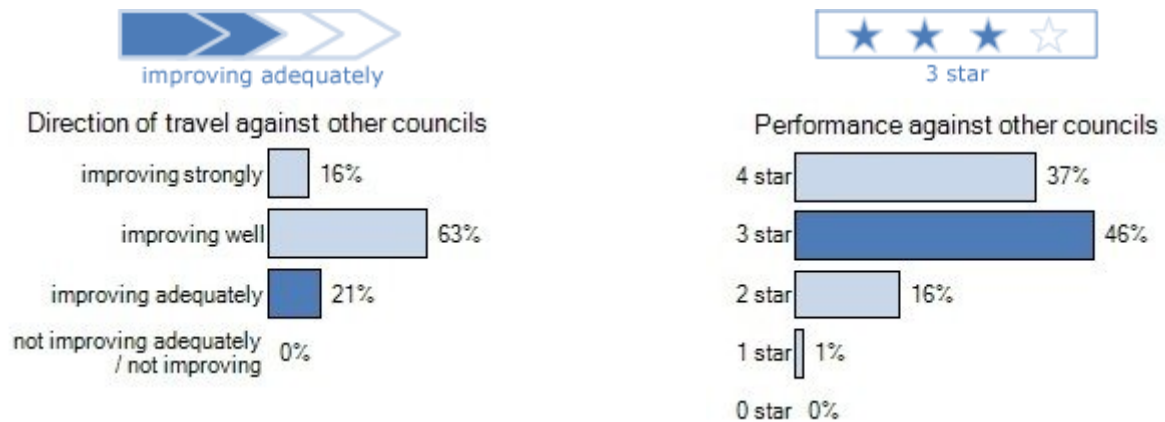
improving adequately

Direction of travel against other councils

improving strongly 16%

improving well 63%

improving adequately 21%

not improving adequately / not improving 0%

3 star

Performance against other councils

4 star 37%

3 star 46%

2 star 16%

1 star 1%

0 star 0%